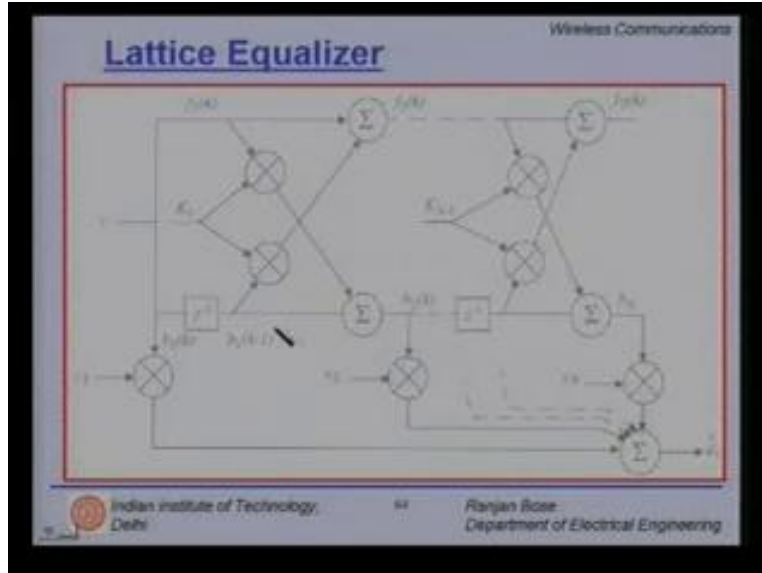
Wireless Communications

Lattice Equalizer

$f_0(k)$

$\Sigma$

$f_1(k)$

$f_N(k)$

$\Sigma$

$K_1$

$K_{N-1}$

$z^{-1}$

$b_0(k)$

$b_0(k-1)$

$\Sigma$

$b_1(k)$

$z^{-1}$

$\Sigma$

$b_N$

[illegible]

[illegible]

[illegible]

$\Sigma$

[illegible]

Indian Institute of Technology, Delhi

64

Ranjan Bose
Department of Electrical Engineering